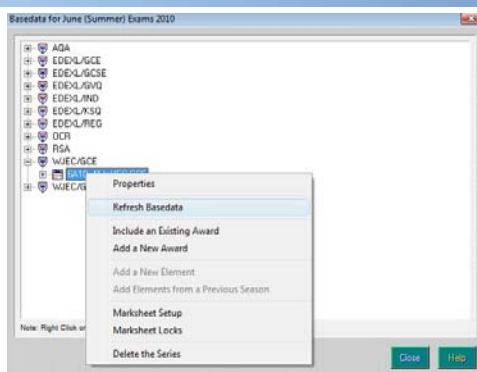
Basedata for June (Summer) Exams 2010

AQA
EDEXL/GCE
EDEXL/GCSE
EDEXL/GVQ
EDEXL/IND
EDEXL/KSQ
EDEXL/REG
OCR
RSA
WJEC/GCE
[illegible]
WJEC/G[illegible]

Properties
Refresh Basedata
Include an Existing Award
Add a New Award
Add a New Element
Add Elements from a Previous Season
Marksheet Setup
Marksheet Locks
Delete the Series

Note: Right Click o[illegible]

Close
Help